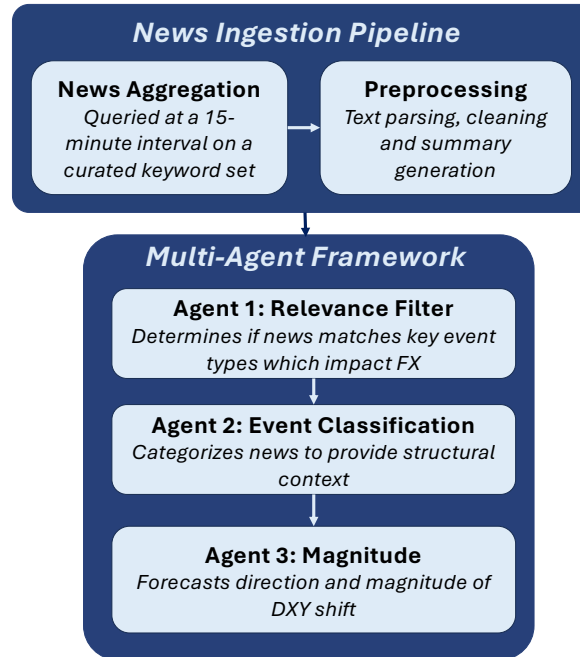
News Ingestion Pipeline

News Aggregation
Queried at a 15-minute interval on a curated keyword set

Preprocessing
Text parsing, cleaning and summary generation

Multi-Agent Framework

Agent 1: Relevance Filter
Determines if news matches key event types which impact FX

Agent 2: Event Classification
Categorizes news to provide structural context

Agent 3: Magnitude
Forecasts direction and magnitude of DXY shift